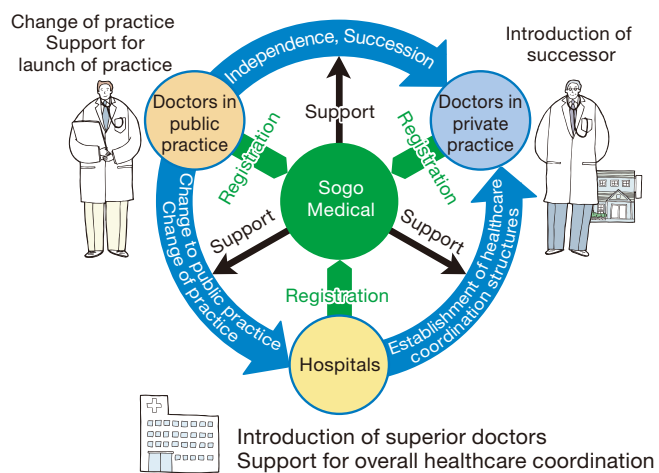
Change of practice
Support for launch of practice

Introduction of successor

Independence, Succession

Doctors in public practice

Support

Doctors in private practice

Registration

Registration

Sogo Medical

Change to public practice
Change of practice

Support

Support

Establishment of healthcare coordination structures

Registration

Hospitals

Introduction of superior doctors
Support for overall healthcare coordination